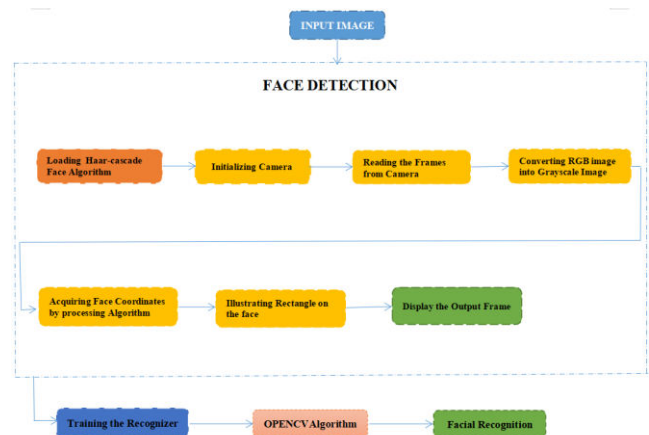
INPUT IMAGE

FACE DETECTION

Loading Haar-cascade Face Algorithm

Initializing Camera

Reading the Frames from Camera

Converting RGB image into Grayscale Image

Acquiring Face Coordinates by processing Algorithm

Illustrating Rectangle on the face

Display the Output Frame

Training the Recognizer

OPENCV Algorithm

Facial Recognition